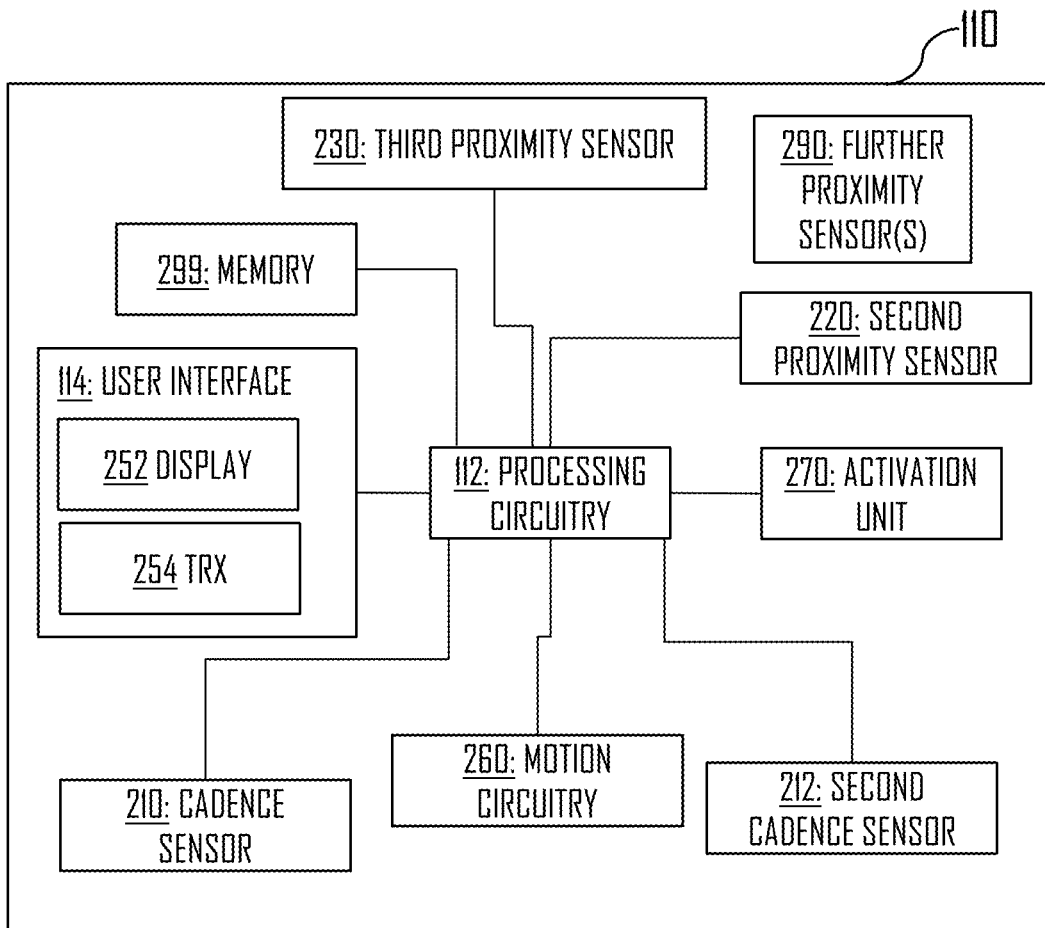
110

230: THIRD PROXIMITY SENSOR

290: FURTHER PROXIMITY SENSOR(S)

299: MEMORY

220: SECOND PROXIMITY SENSOR

114: USER INTERFACE

252 DISPLAY

254 TRX

112: PROCESSING CIRCUITRY

270: ACTIVATION UNIT

260: MOTION CIRCUITRY

210: CADENCE SENSOR

212: SECOND CADENCE SENSOR